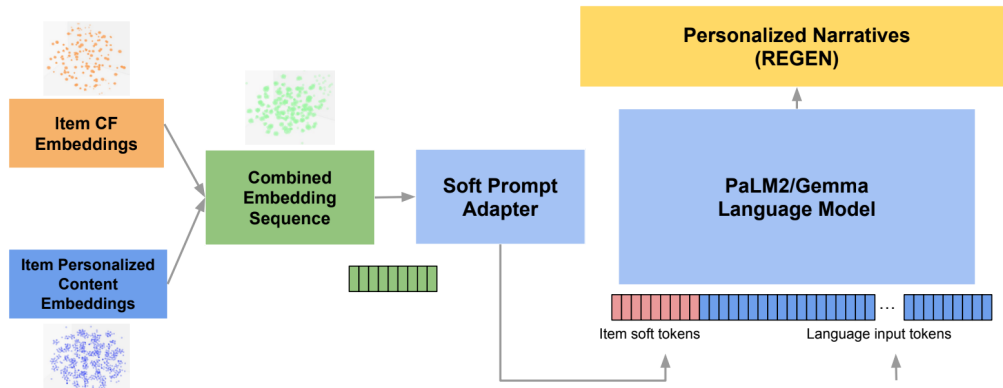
Personalized Narratives (REGEN)

Item CF Embeddings

Combined Embedding Sequence

Soft Prompt Adapter

PaLM2/Gemma Language Model

Item Personalized Content Embeddings

...

Item soft tokens

Language input tokens